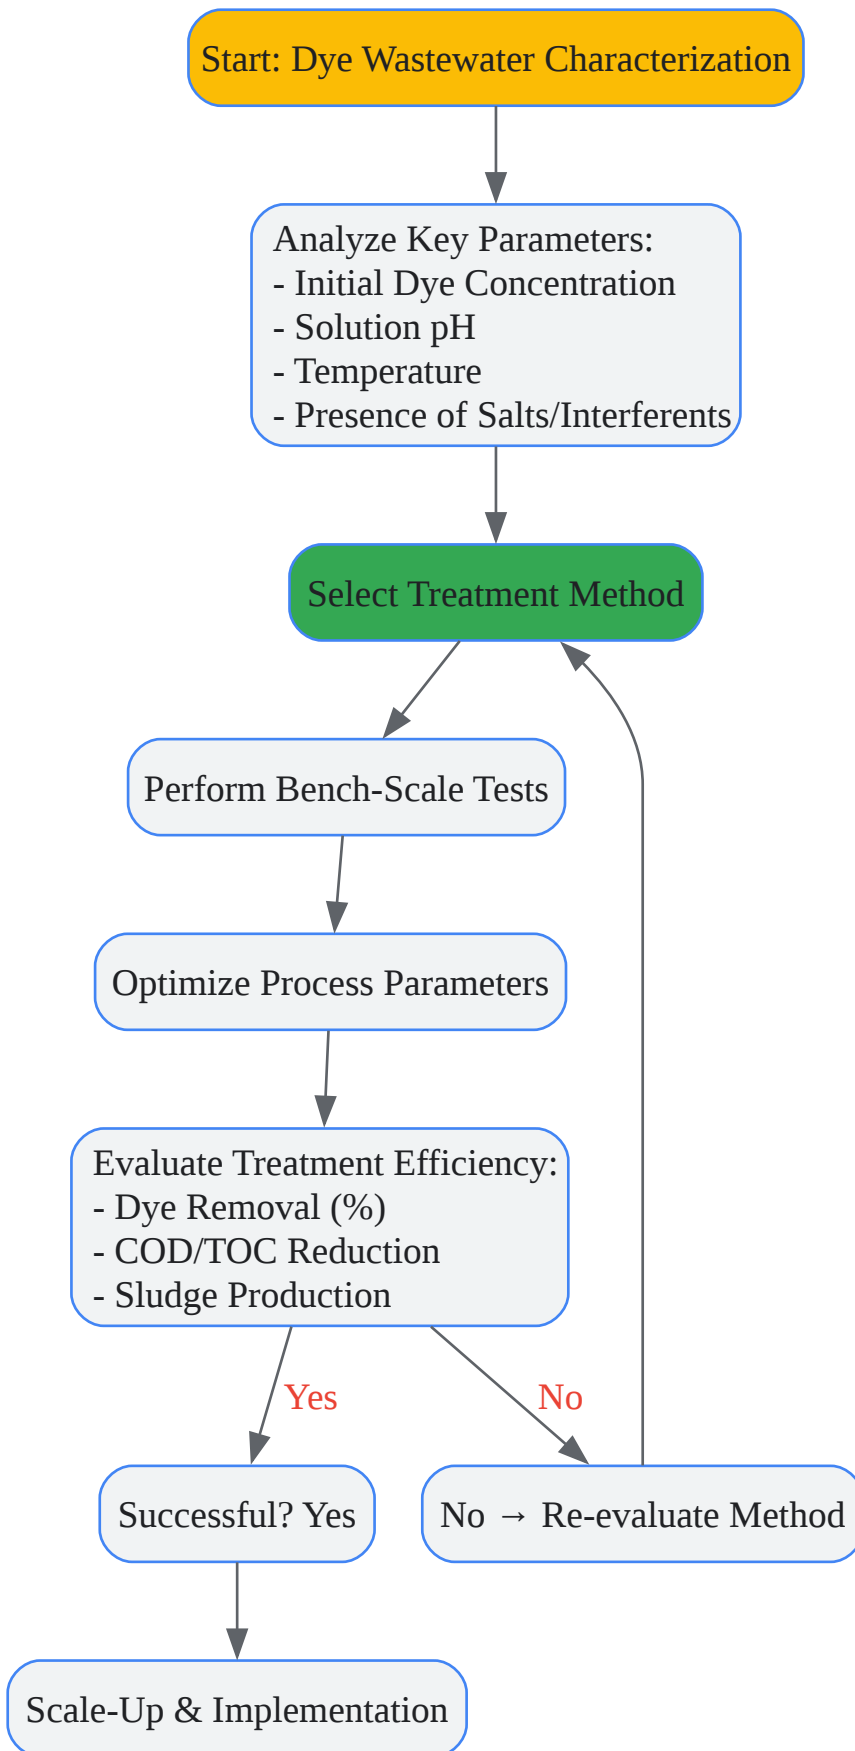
Start: Dye Wastewater Characterization

Analyze Key Parameters:
- Initial Dye Concentration
- Solution pH
- Temperature
- Presence of Salts/Interferents

Select Treatment Method

Perform Bench-Scale Tests

Optimize Process Parameters

Evaluate Treatment Efficiency:
- Dye Removal (%)
- COD/TOC Reduction
- Sludge Production

Yes

No

Successful? Yes

No → Re-evaluate Method

Scale-Up & Implementation